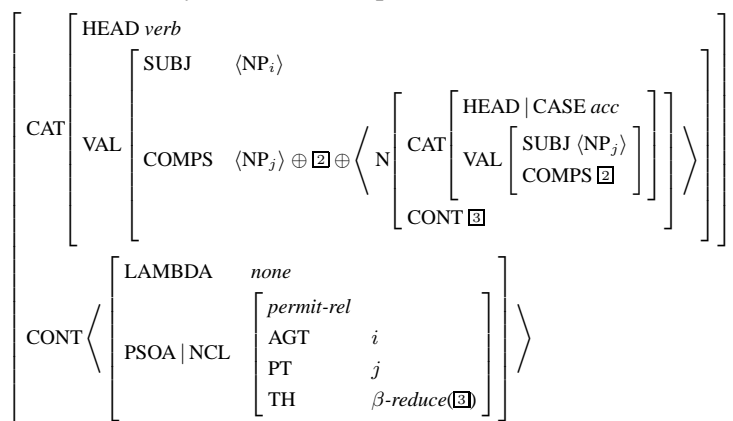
CAT HEAD *verb*

VAL SUBJ $\langle \text{NP}_i \rangle$

COMPS $\langle \text{NP}_j \rangle \oplus \boxed{2} \oplus \left\langle \text{N} \begin{bmatrix} \text{CAT} \begin{bmatrix} \text{HEAD} \mid \text{CASE } acc \\ \text{VAL} \begin{bmatrix} \text{SUBJ } \langle \text{NP}_j \rangle \\ \text{COMPS } \boxed{2} \end{bmatrix} \end{bmatrix} \\ \text{CONT } \boxed{3} \end{bmatrix} \right\rangle$

CONT $\left\langle \begin{bmatrix} \text{LAMBDA} & none \\ \text{PSOA} \mid \text{NCL} & \begin{bmatrix} permit\text{-}rel & \\ \text{AGT} & i \\ \text{PT} & j \\ \text{TH} & \beta\text{-}reduce(\boxed{3}) \end{bmatrix} \end{bmatrix} \right\rangle$